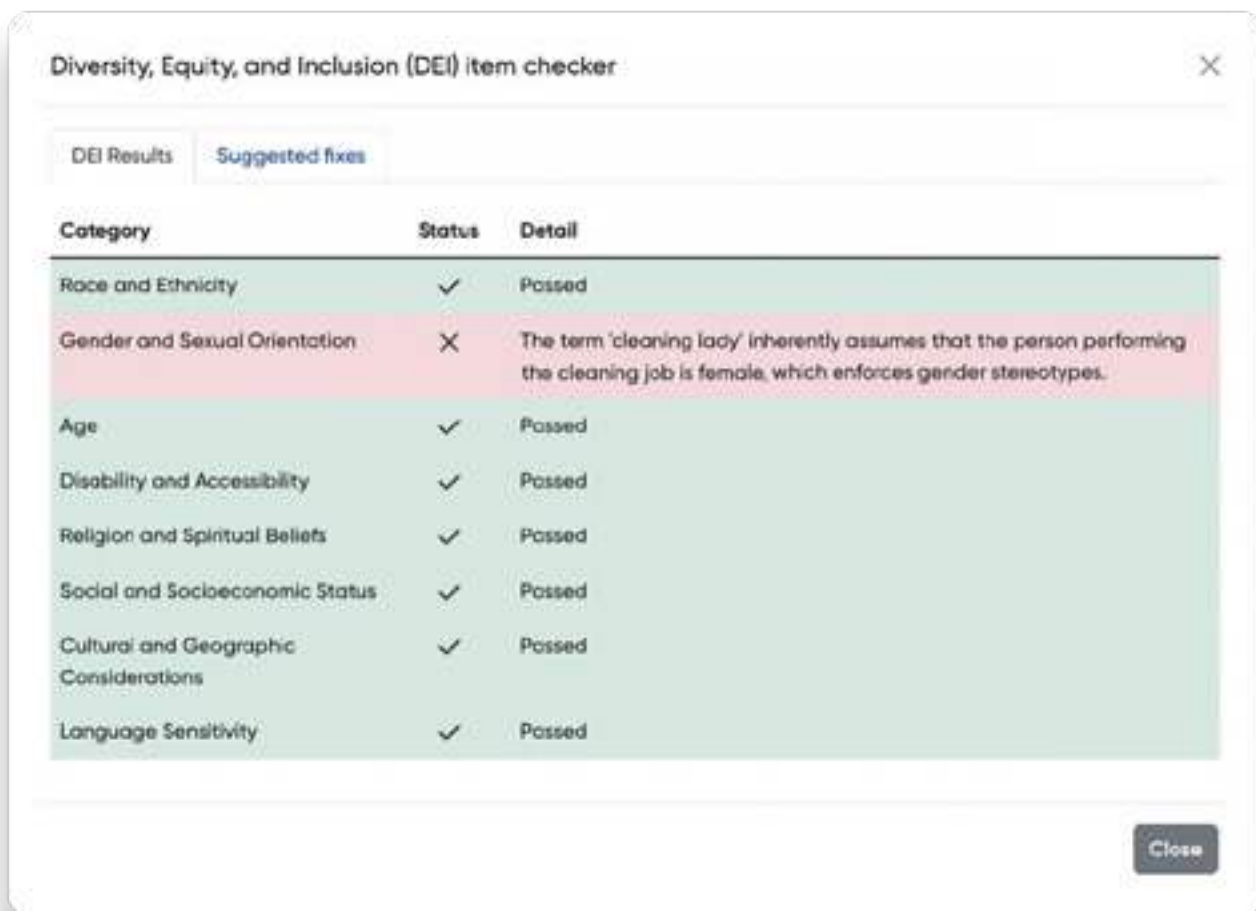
Diversity, Equity, and Inclusion (DEI) item checker

×

DEI Results | Suggested fixes

| Category | Status | Detail |
|---|---|---|
| Race and Ethnicity | ✓ | Passed |
| Gender and Sexual Orientation | × | The term 'cleaning lady' inherently assumes that the person performing the cleaning job is female, which enforces gender stereotypes. |
| Age | ✓ | Passed |
| Disability and Accessibility | ✓ | Passed |
| Religion and Spiritual Beliefs | ✓ | Passed |
| Social and Socioeconomic Status | ✓ | Passed |
| Cultural and Geographic Considerations | ✓ | Passed |
| Language Sensitivity | ✓ | Passed |

Close